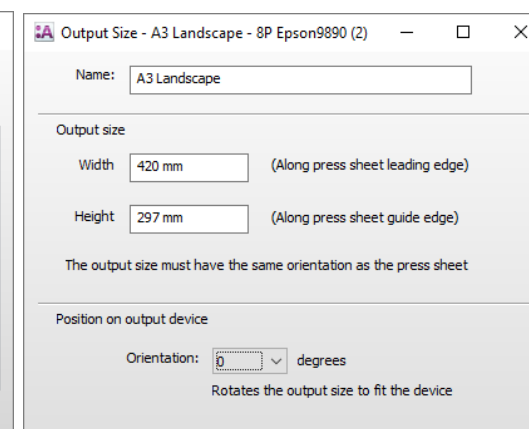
Output Size - A3 Landscape - 8P Epson9890 (2)

Name: A3 Landscape

Output size

Width 420 mm (Along press sheet leading edge)

Height 297 mm (Along press sheet guide edge)

The output size must have the same orientation as the press sheet

Position on output device

Orientation: 0 degrees

Rotates the output size to fit the device